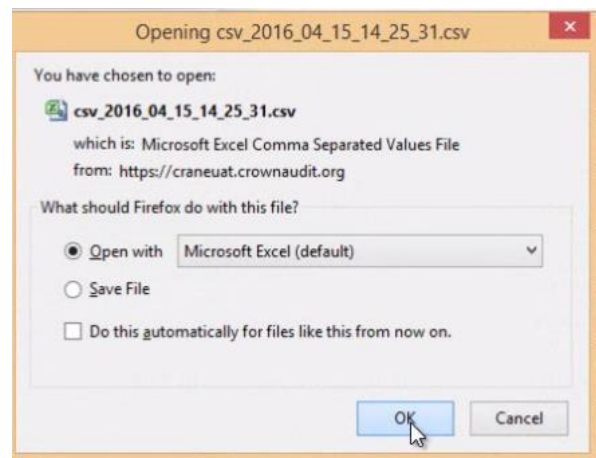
Opening csv_2016_04_15_14_25_31.csv

×

You have chosen to open:

csv_2016_04_15_14_25_31.csv

which is: Microsoft Excel Comma Separated Values File

from: https://craneuat.crownaudit.org

What should Firefox do with this file?

Open with

Microsoft Excel (default)

Save File

Do this automatically for files like this from now on.

OK

Cancel